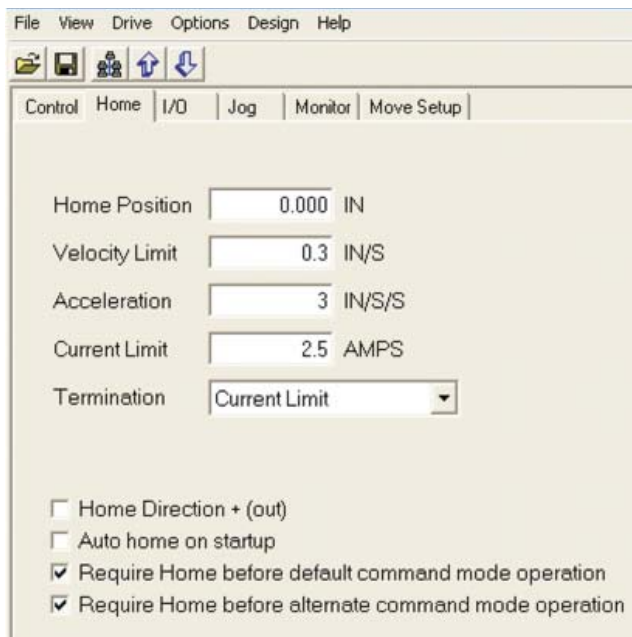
File View Drive Options Design Help

Control Home I/O Jog Monitor Move Setup

Home Position 0.000 IN

Velocity Limit 0.3 IN/S

Acceleration 3 IN/S/S

Current Limit 2.5 AMPS

Termination Current Limit

Home Direction + (out)

Auto home on startup

Require Home before default command mode operation

Require Home before alternate command mode operation